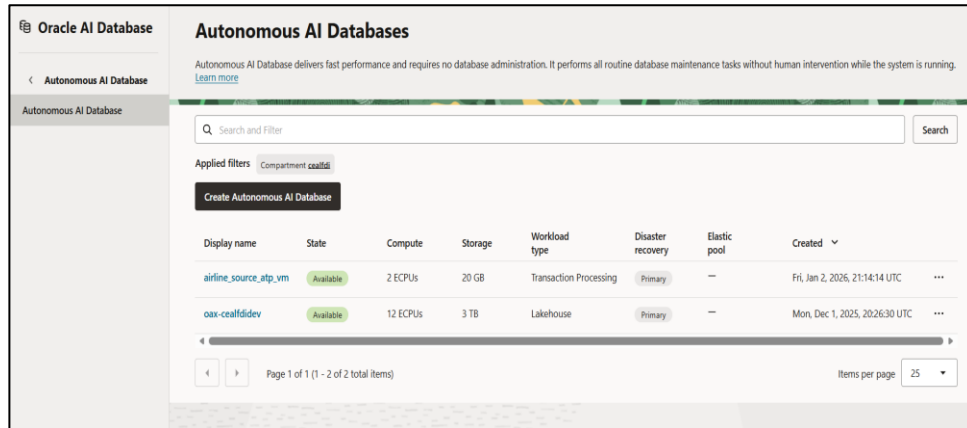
Oracle AI Database

‹ Autonomous AI Database

Autonomous AI Database

Autonomous AI Databases

Autonomous AI Database delivers fast performance and requires no database administration. It performs all routine database maintenance tasks without human intervention while the system is running. Learn more

Search and Filter

Search

Applied filters Compartment cealfdi

Create Autonomous AI Database

| Display name | State | Compute | Storage | Workload type | Disaster recovery | Elastic pool | Created ⌄ | |
|---|---|---|---|---|---|---|---|---|
| airline_source_atp_vm | Available | 2 ECPUs | 20 GB | Transaction Processing | Primary | — | Fri, Jan 2, 2026, 21:14:14 UTC | ··· |
| oax-cealfdidev | Available | 12 ECPUs | 3 TB | Lakehouse | Primary | — | Mon, Dec 1, 2025, 20:26:30 UTC | ··· |

Page 1 of 1 (1 - 2 of 2 total items)

Items per page 25